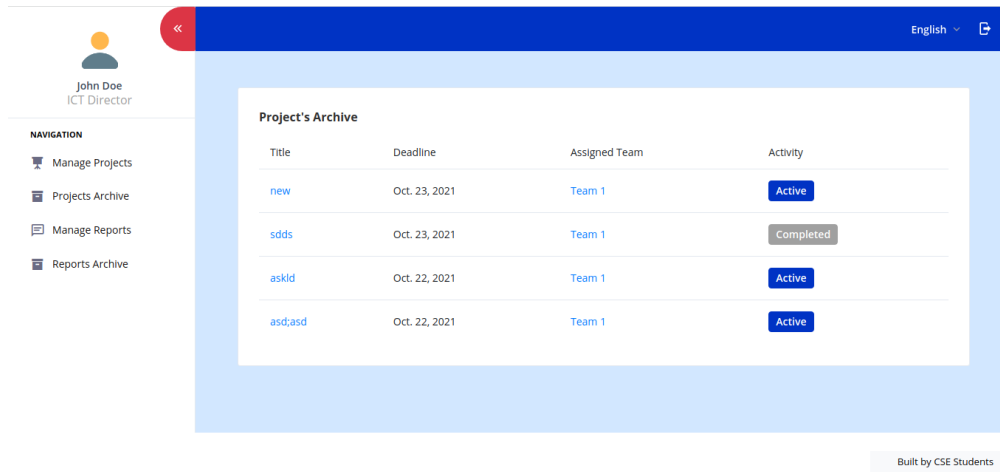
«

John Doe
ICT Director

NAVIGATION

Manage Projects

Projects Archive

Manage Reports

Reports Archive

English

Project's Archive

| Title | Deadline | Assigned Team | Activity |
|---|---|---|---|
| new | Oct. 23, 2021 | Team 1 | Active |
| sdds | Oct. 23, 2021 | Team 1 | Completed |
| askld | Oct. 22, 2021 | Team 1 | Active |
| asd;asd | Oct. 22, 2021 | Team 1 | Active |

Built by CSE Students